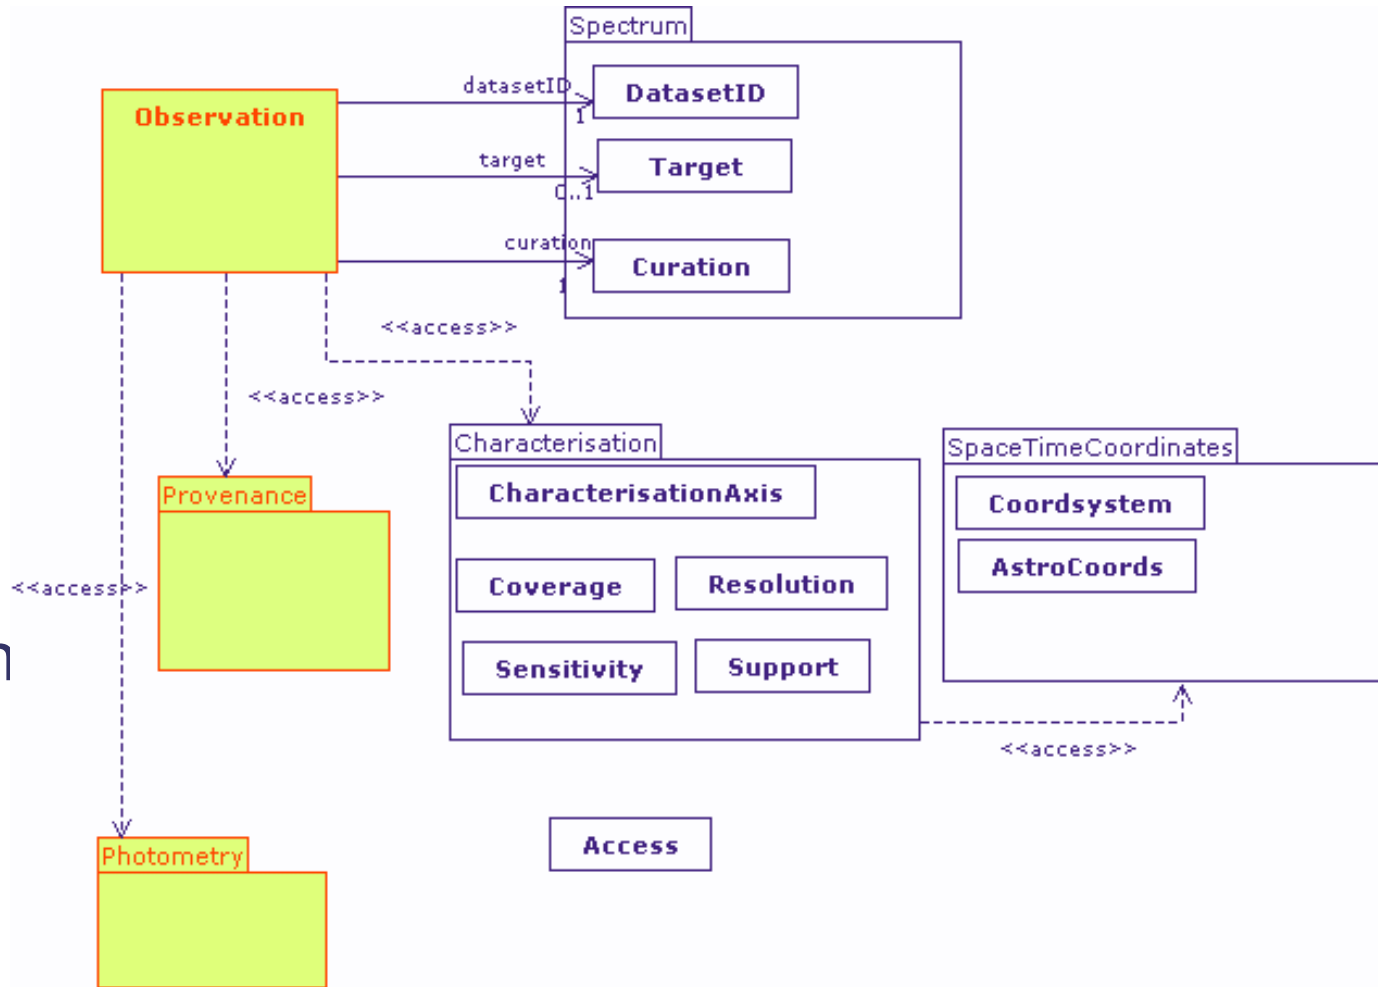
Spectrum

Observation

datasetID
1
DatasetID

target
0..1
Target

curation
1
Curation

<<access>>

<<access>>

Characterisation
CharacterisationAxis
Coverage
Resolution
Sensitivity
Support

SpaceTimeCoordinates
Coordsystem
AstroCoords

Provenance

<<access>>

<<access>>

Photometry

Access